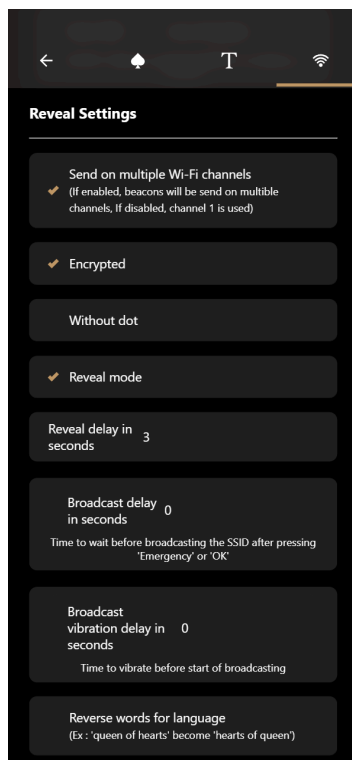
← ♠ T

Reveal Settings

✔ Send on multiple Wi-Fi channels
(If enabled, beacons will be send on multible channels, If disabled, channel 1 is used)

✔ Encrypted

Without dot

✔ Reveal mode

Reveal delay in seconds 3

Broadcast delay in seconds 0
Time to wait before broadcasting the SSID after pressing 'Emergency' or 'OK'

Broadcast vibration delay in seconds 0
Time to vibrate before start of broadcasting

Reverse words for language
(Ex : 'queen of hearts' become 'hearts of queen')